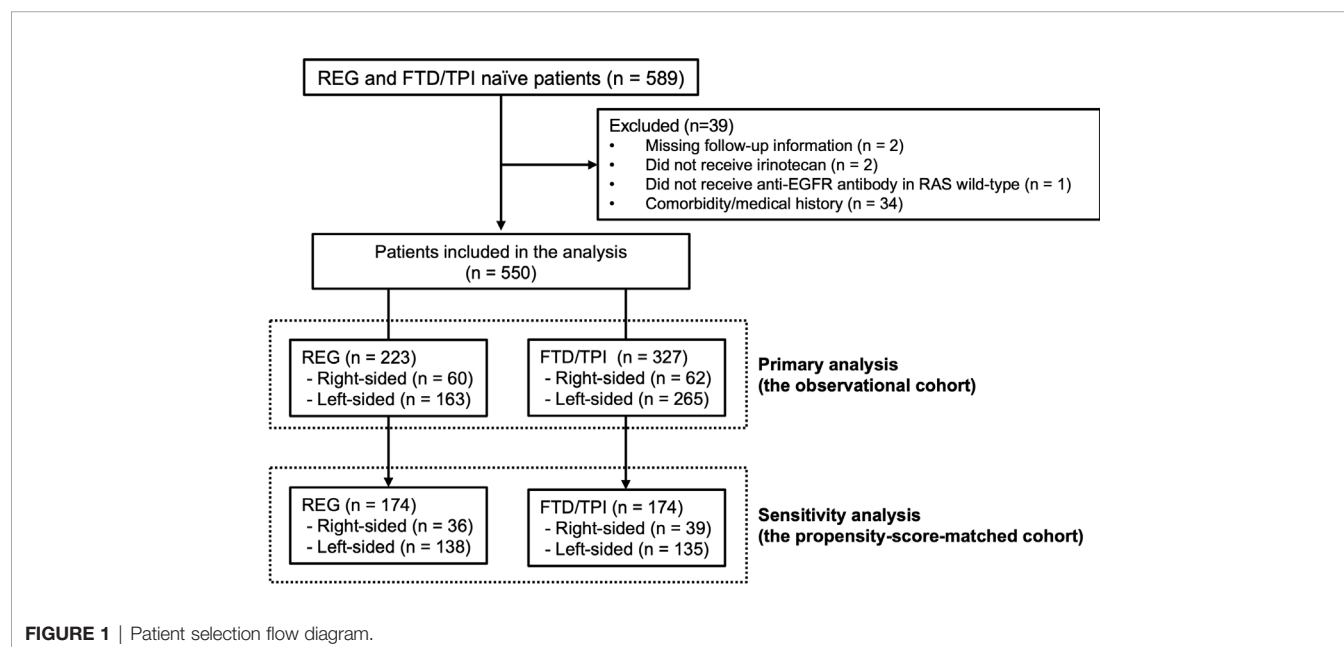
REG and FTD/TPI naïve patients (n = 589)

Excluded (n=39)
• Missing follow-up information (n = 2)
• Did not receive irinotecan (n = 2)
• Did not receive anti-EGFR antibody in RAS wild-type (n = 1)
• Comorbidity/medical history (n = 34)

Patients included in the analysis (n = 550)

REG (n = 223)
- Right-sided (n = 60)
- Left-sided (n = 163)

FTD/TPI (n = 327)
- Right-sided (n = 62)
- Left-sided (n = 265)

Primary analysis
(the observational cohort)

REG (n = 174)
- Right-sided (n = 36)
- Left-sided (n = 138)

FTD/TPI (n = 174)
- Right-sided (n = 39)
- Left-sided (n = 135)

Sensitivity analysis
(the propensity-score-matched cohort)

FIGURE 1 | Patient selection flow diagram.